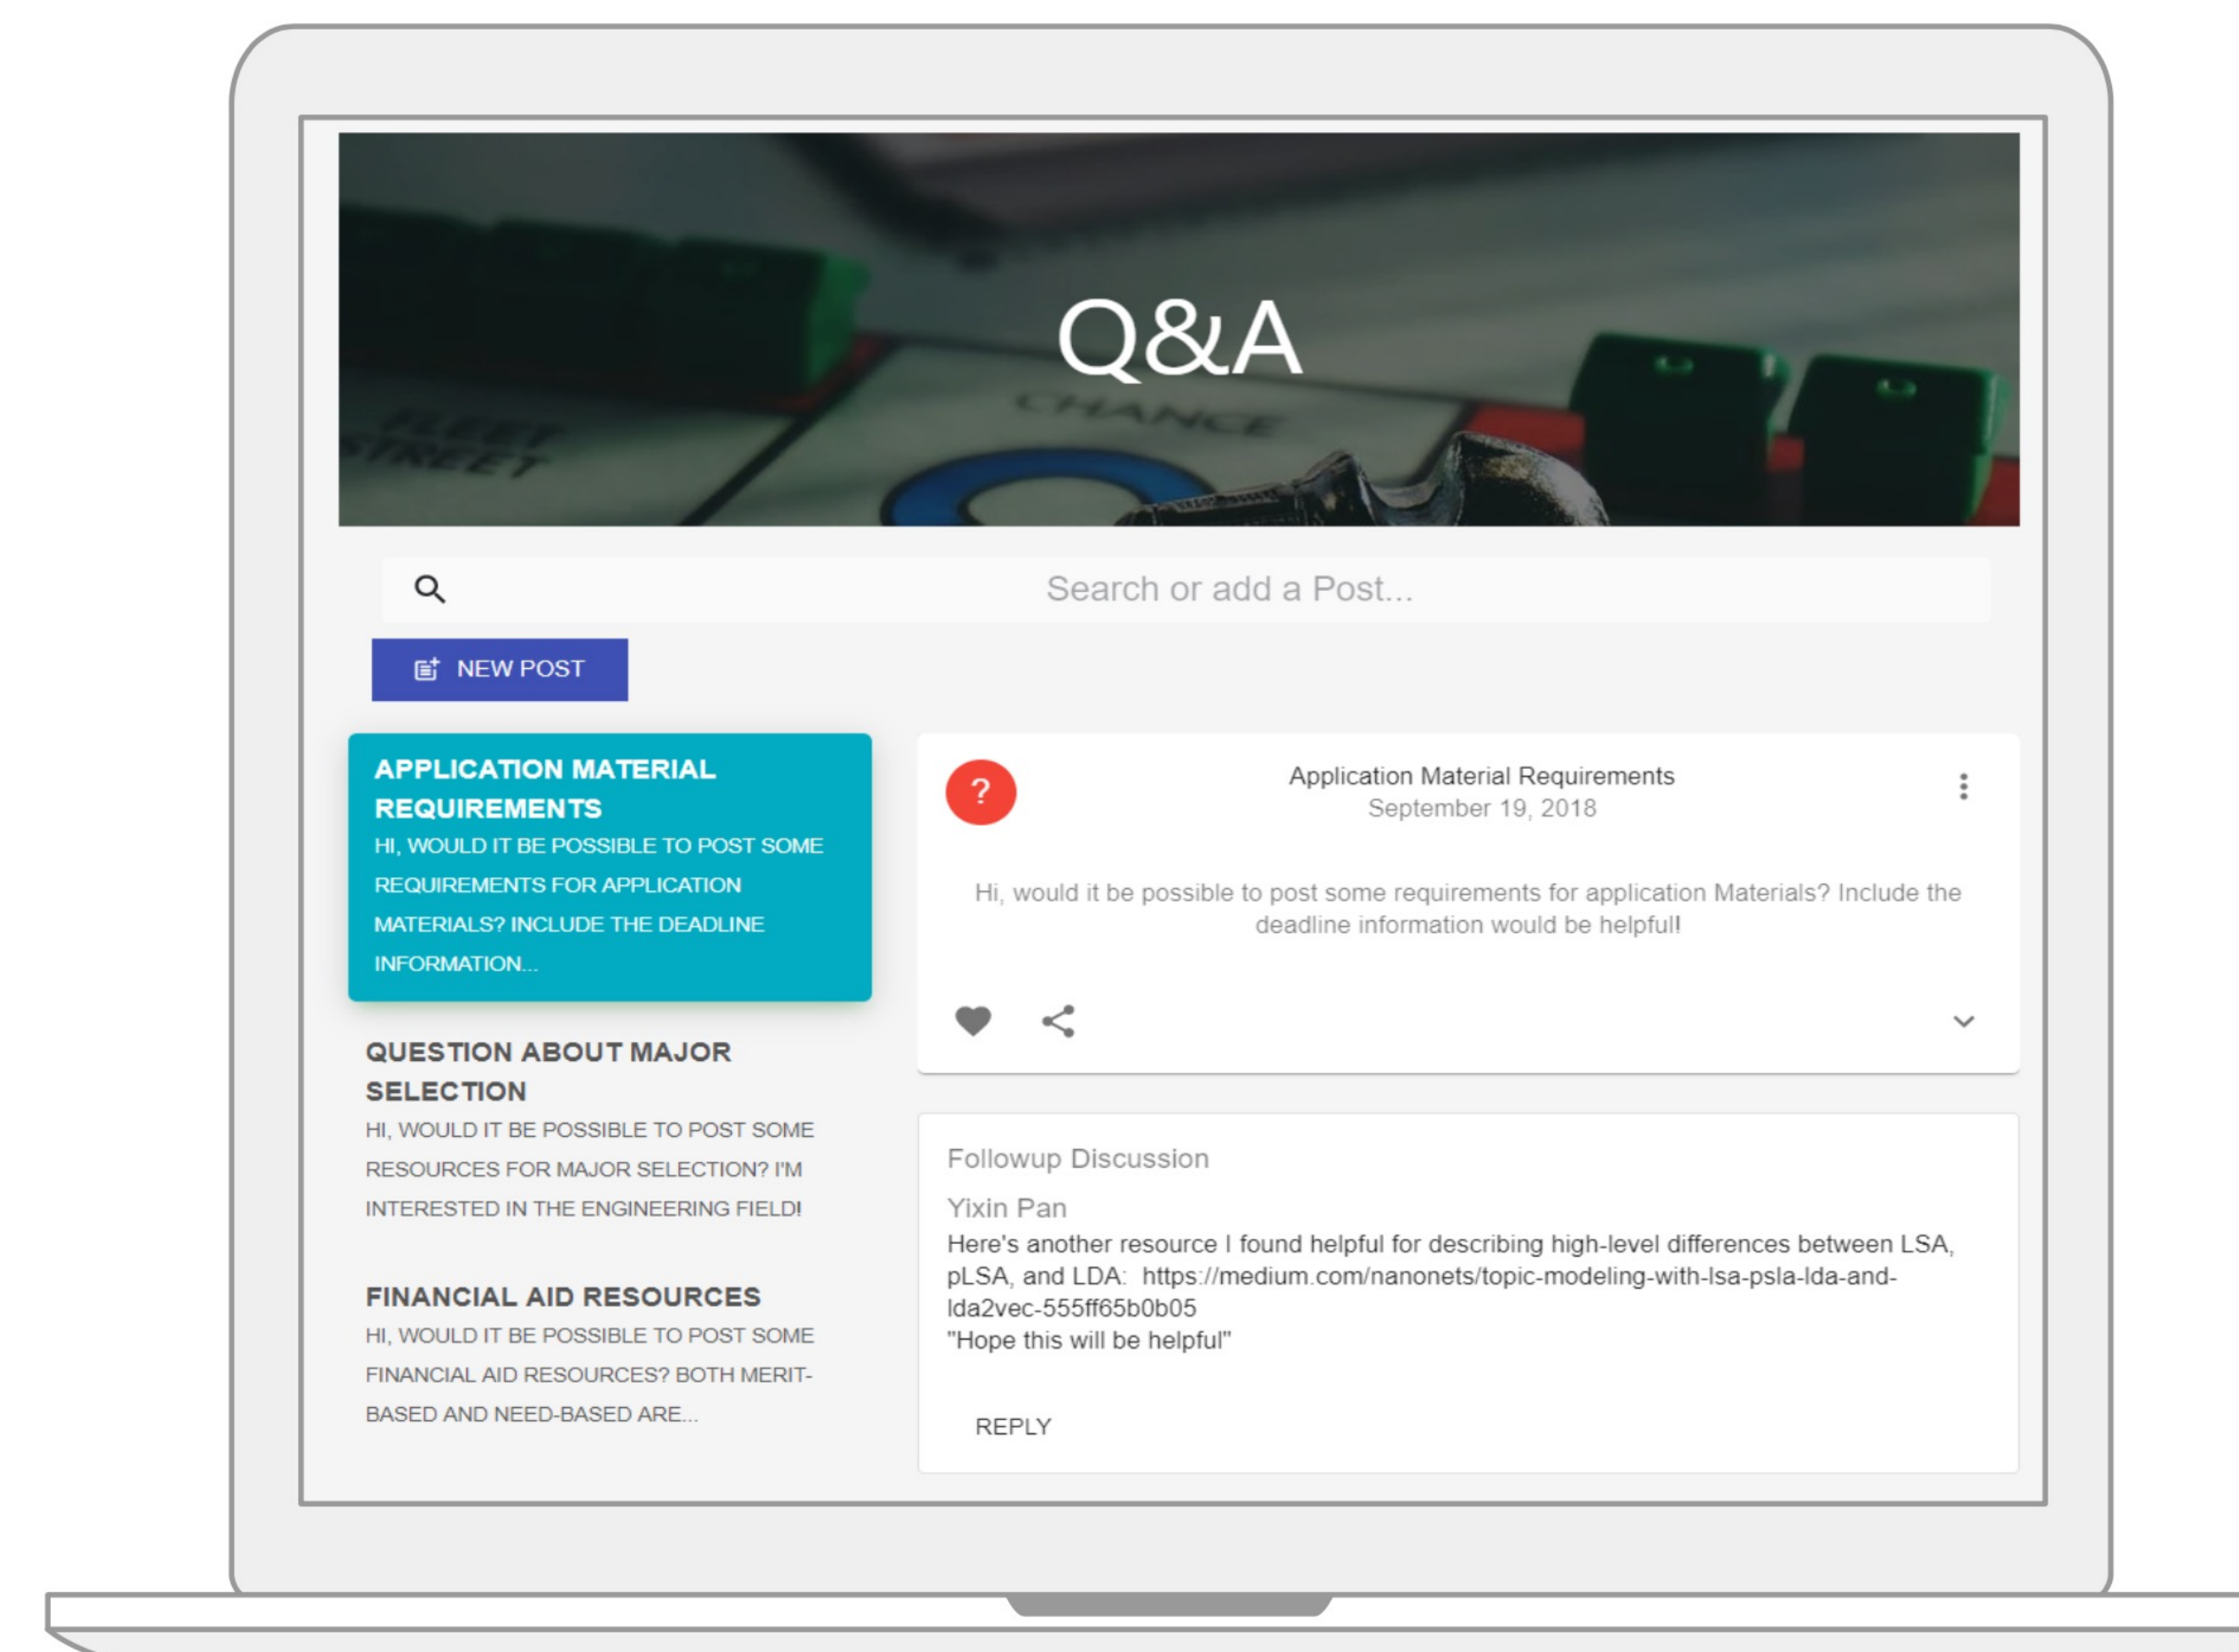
Q&A

FLEET STREET

CHANCE

Search or add a Post...

NEW POST

APPLICATION MATERIAL REQUIREMENTS
HI, WOULD IT BE POSSIBLE TO POST SOME REQUIREMENTS FOR APPLICATION MATERIALS? INCLUDE THE DEADLINE INFORMATION...

QUESTION ABOUT MAJOR SELECTION
HI, WOULD IT BE POSSIBLE TO POST SOME RESOURCES FOR MAJOR SELECTION? I'M INTERESTED IN THE ENGINEERING FIELD!

FINANCIAL AID RESOURCES
HI, WOULD IT BE POSSIBLE TO POST SOME FINANCIAL AID RESOURCES? BOTH MERIT-BASED AND NEED-BASED ARE...

?

Application Material Requirements
September 19, 2018

Hi, would it be possible to post some requirements for application Materials? Include the deadline information would be helpful!

Followup Discussion

Yixin Pan
Here's another resource I found helpful for describing high-level differences between LSA, pLSA, and LDA: https://medium.com/nanonets/topic-modeling-with-lsa-psla-lda-and-lda2vec-555ff65b0b05
"Hope this will be helpful"

REPLY